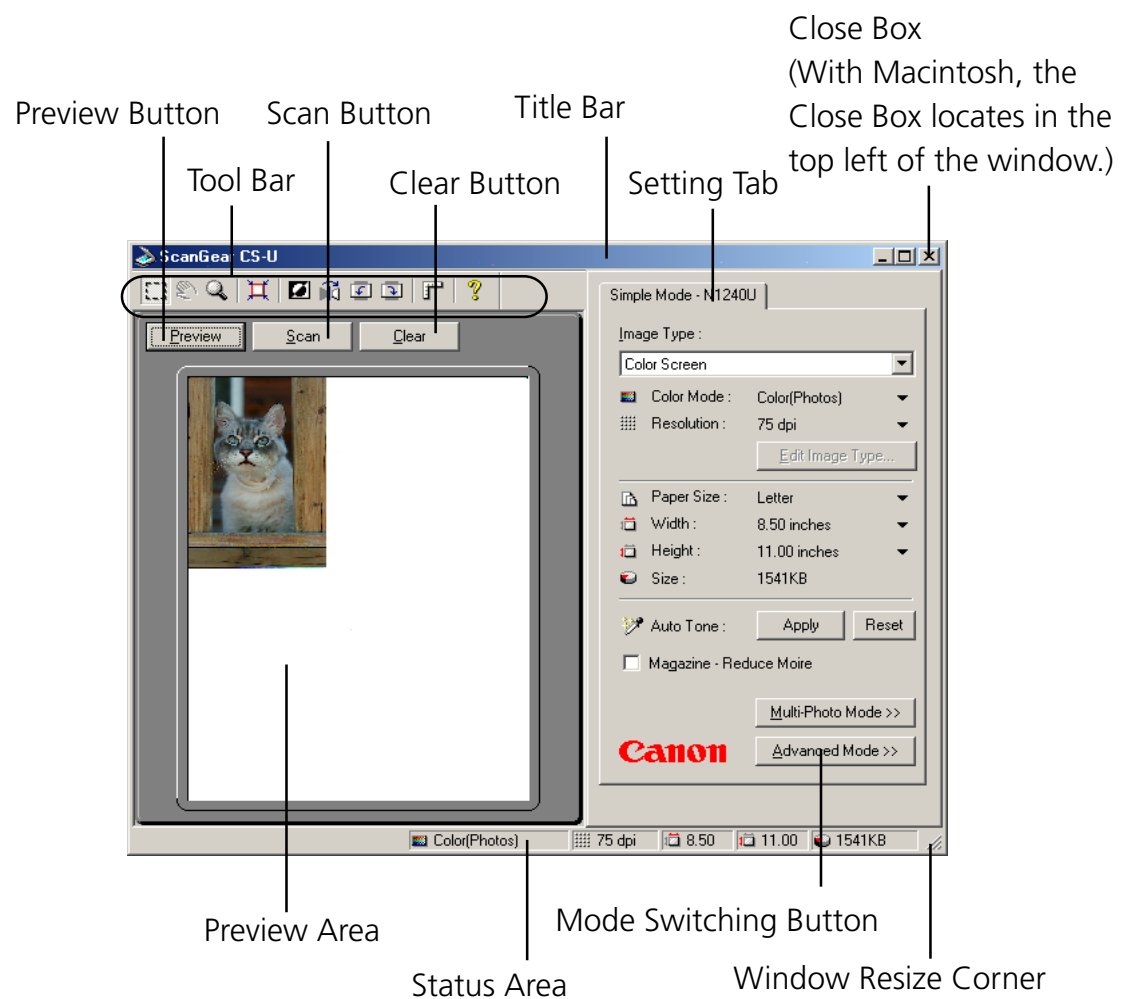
Close Box
(With Macintosh, the Close Box locates in the top left of the window.)

Preview Button

Scan Button

Title Bar

Tool Bar

Clear Button

Setting Tab

ScanGear CS-U

Preview

Scan

Clear

Simple Mode - N1240U

Image Type :

Color Screen

Color Mode : Color(Photos)

Resolution : 75 dpi

Edit Image Type...

Paper Size : Letter

Width : 8.50 inches

Height : 11.00 inches

Size : 1541KB

Auto Tone : Apply Reset

Magazine - Reduce Moire

Multi-Photo Mode >>

Canon

Advanced Mode >>

Color(Photos) 75 dpi 8.50 11.00 1541KB

Preview Area

Mode Switching Button

Status Area

Window Resize Corner